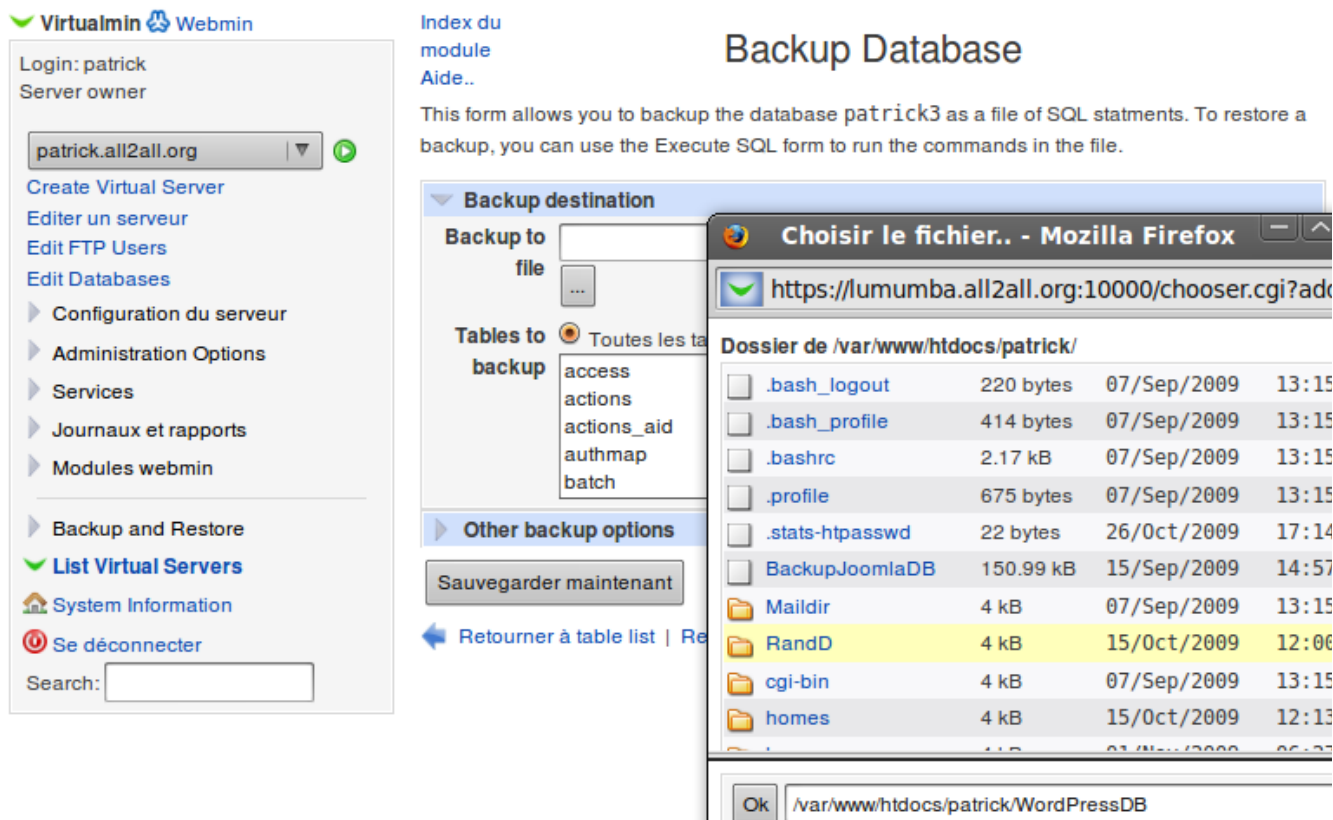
Virtualmin Webmin

Login: patrick
Server owner

patrick.all2all.org

Create Virtual Server
Editer un serveur
Edit FTP Users
Edit Databases
Configuration du serveur
Administration Options
Services
Journaux et rapports
Modules webmin
Backup and Restore
List Virtual Servers
System Information
Se déconnecter
Search:

Index du module
Aide..

Backup Database

This form allows you to backup the database patrick3 as a file of SQL statments. To restore a backup, you can use the Execute SQL form to run the commands in the file.

Backup destination
Backup to file
...
Tables to backup
Toutes les ta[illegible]
access
actions
actions_aid
authmap
batch

Other backup options

Sauvegarder maintenant

Retourner à table list | Re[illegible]

Choisir le fichier.. - Mozilla Firefox

https://lumumba.all2all.org:10000/chooser.cgi?ad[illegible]

Dossier de /var/www/htdocs/patrick/

| .bash_logout | 220 bytes | 07/Sep/2009 | 13:15 |
|---|---|---|---|
| .bash_profile | 414 bytes | 07/Sep/2009 | 13:15 |
| .bashrc | 2.17 kB | 07/Sep/2009 | 13:15 |
| .profile | 675 bytes | 07/Sep/2009 | 13:15 |
| .stats-htpasswd | 22 bytes | 26/Oct/2009 | 17:14 |
| BackupJoomlaDB | 150.99 kB | 15/Sep/2009 | 14:57 |
| Maildir | 4 kB | 07/Sep/2009 | 13:15 |
| RandD | 4 kB | 15/Oct/2009 | 12:00 |
| cgi-bin | 4 kB | 07/Sep/2009 | 13:15 |
| homes | 4 kB | 15/Oct/2009 | 12:13 |

Ok /var/www/htdocs/patrick/WordPressDB